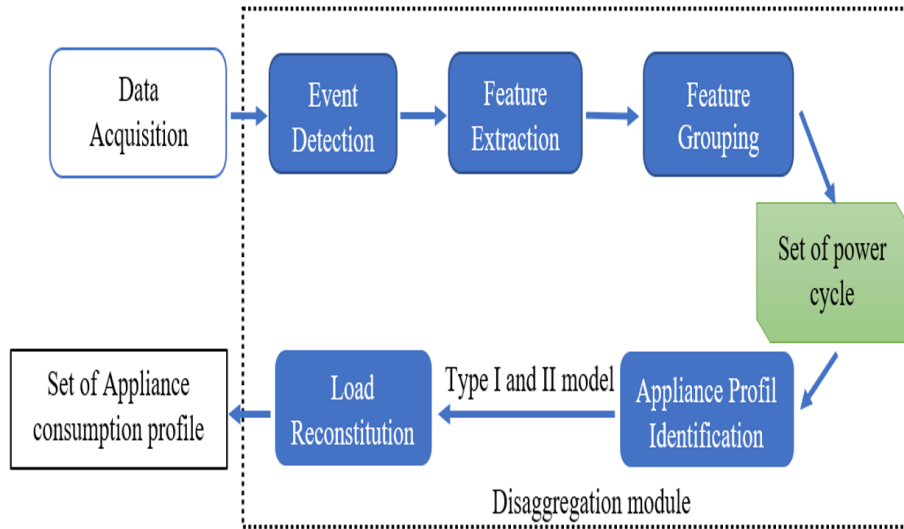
Data Acquisition

Event Detection

Feature Extraction

Feature Grouping

Set of power cycle

Appliance Profil Identification

Type I and II model

Load Reconstitution

Set of Appliance consumption profile

Disaggregation module